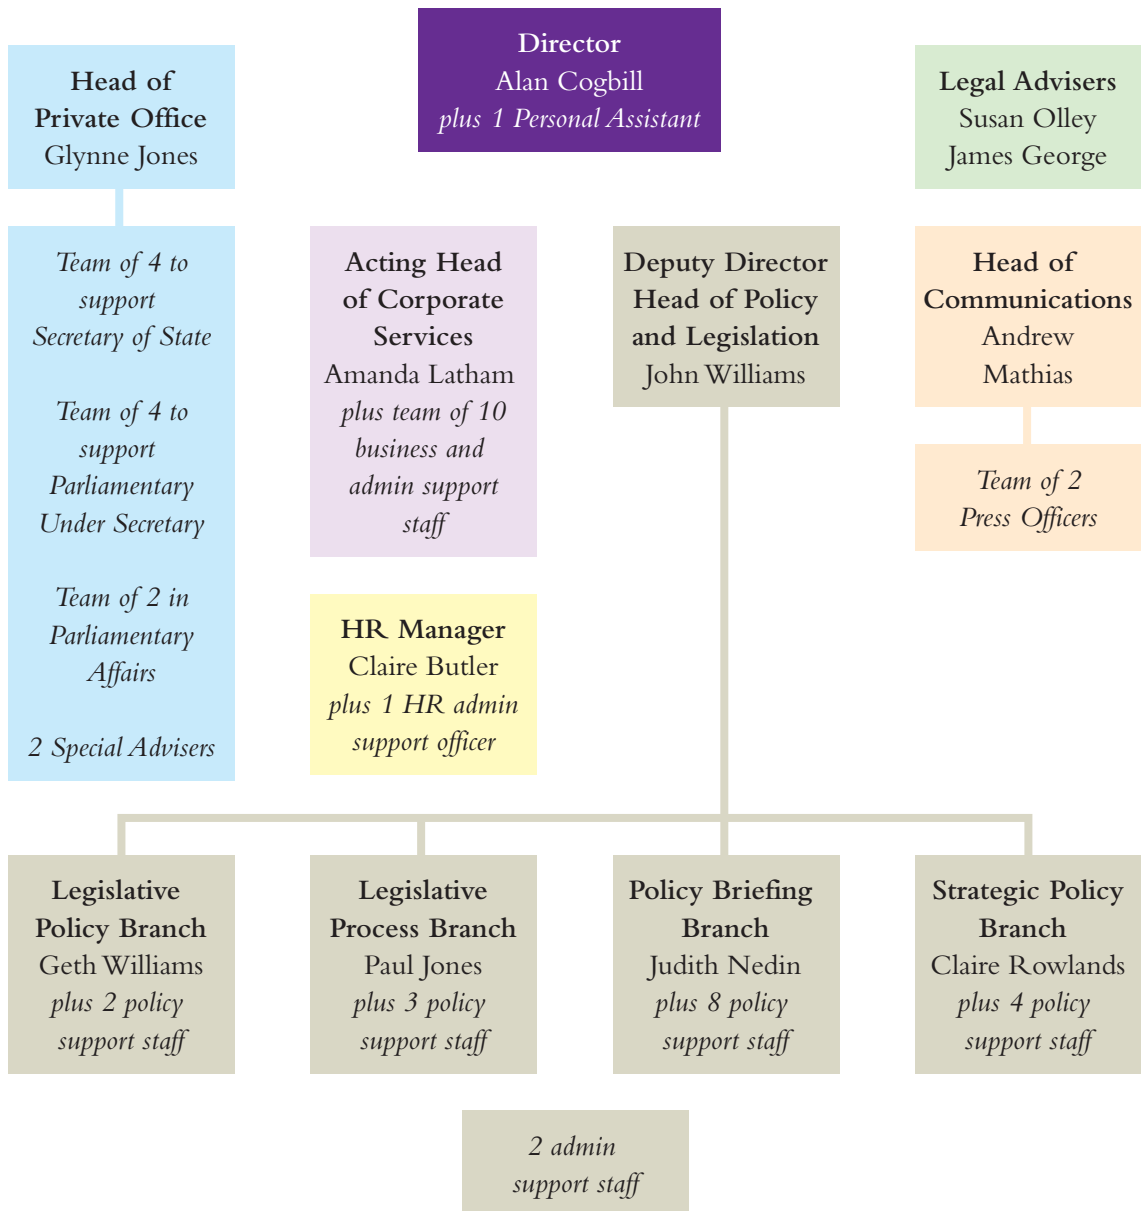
Director
Alan Cogbill
plus 1 Personal Assistant

Head of Private Office
Glynne Jones

Legal Advisers
Susan Olley
James George

Team of 4 to support Secretary of State

Team of 4 to support Parliamentary Under Secretary

Team of 2 in Parliamentary Affairs

2 Special Advisers

Acting Head of Corporate Services
Amanda Latham
plus team of 10 business and admin support staff

HR Manager
Claire Butler
plus 1 HR admin support officer

Deputy Director Head of Policy and Legislation
John Williams

Head of Communications
Andrew Mathias

Team of 2 Press Officers

Legislative Policy Branch
Geth Williams
plus 2 policy support staff

Legislative Process Branch
Paul Jones
plus 3 policy support staff

Policy Briefing Branch
Judith Nedin
plus 8 policy support staff

Strategic Policy Branch
Claire Rowlands
plus 4 policy support staff

2 admin support staff